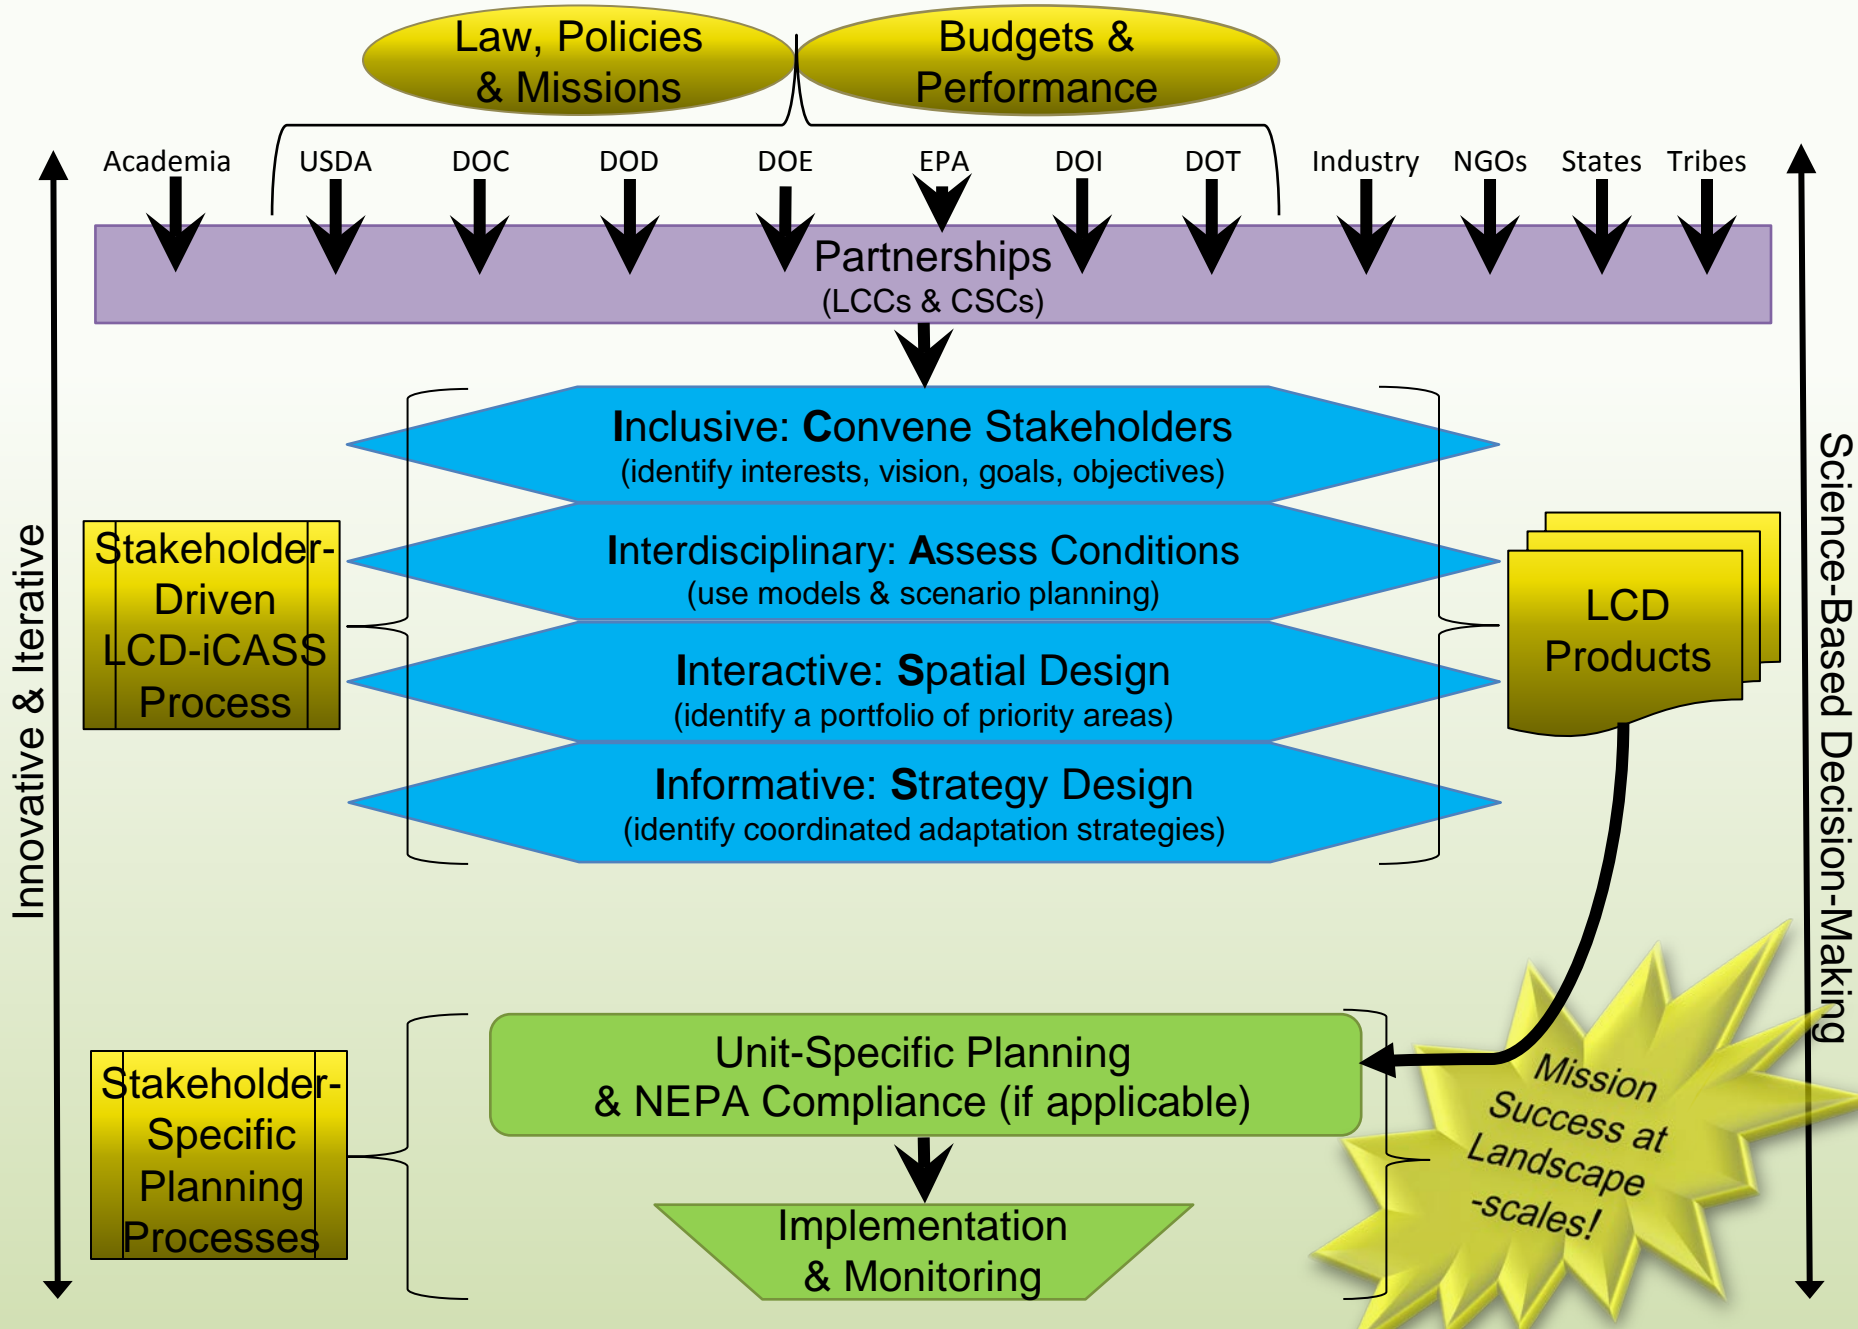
Law, Policies & Missions

Budgets & Performance

Academia USDA DOC DOD DOE EPA DOI DOT Industry NGOs States Tribes

Partnerships
(LCCs & CSCs)

Innovative & Iterative

Science-Based Decision-Making

Stakeholder-Driven LCD-iCASS Process

Inclusive: Convene Stakeholders
(identify interests, vision, goals, objectives)

Interdisciplinary: Assess Conditions
(use models & scenario planning)

Interactive: Spatial Design
(identify a portfolio of priority areas)

Informative: Strategy Design
(identify coordinated adaptation strategies)

LCD Products

Stakeholder-Specific Planning Processes

Unit-Specific Planning & NEPA Compliance (if applicable)

Implementation & Monitoring

Mission Success at Landscape -scales!